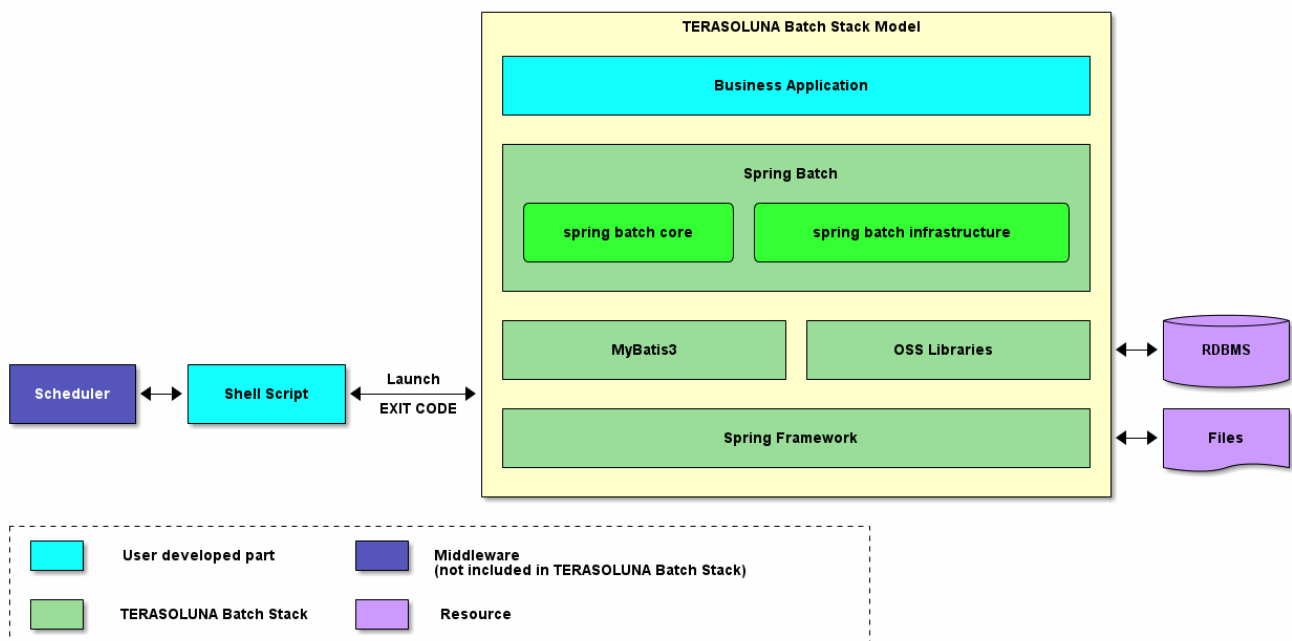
TERASOLUNA Batch Stack Model

Business Application

Spring Batch

spring batch core

spring batch infrastructure

MyBatis3

OSS Libraries

Spring Framework

Scheduler

Shell Script

Launch

EXIT CODE

RDBMS

Files

User developed part

Middleware
(not included in TERASOLUNA Batch Stack)

TERASOLUNA Batch Stack

Resource